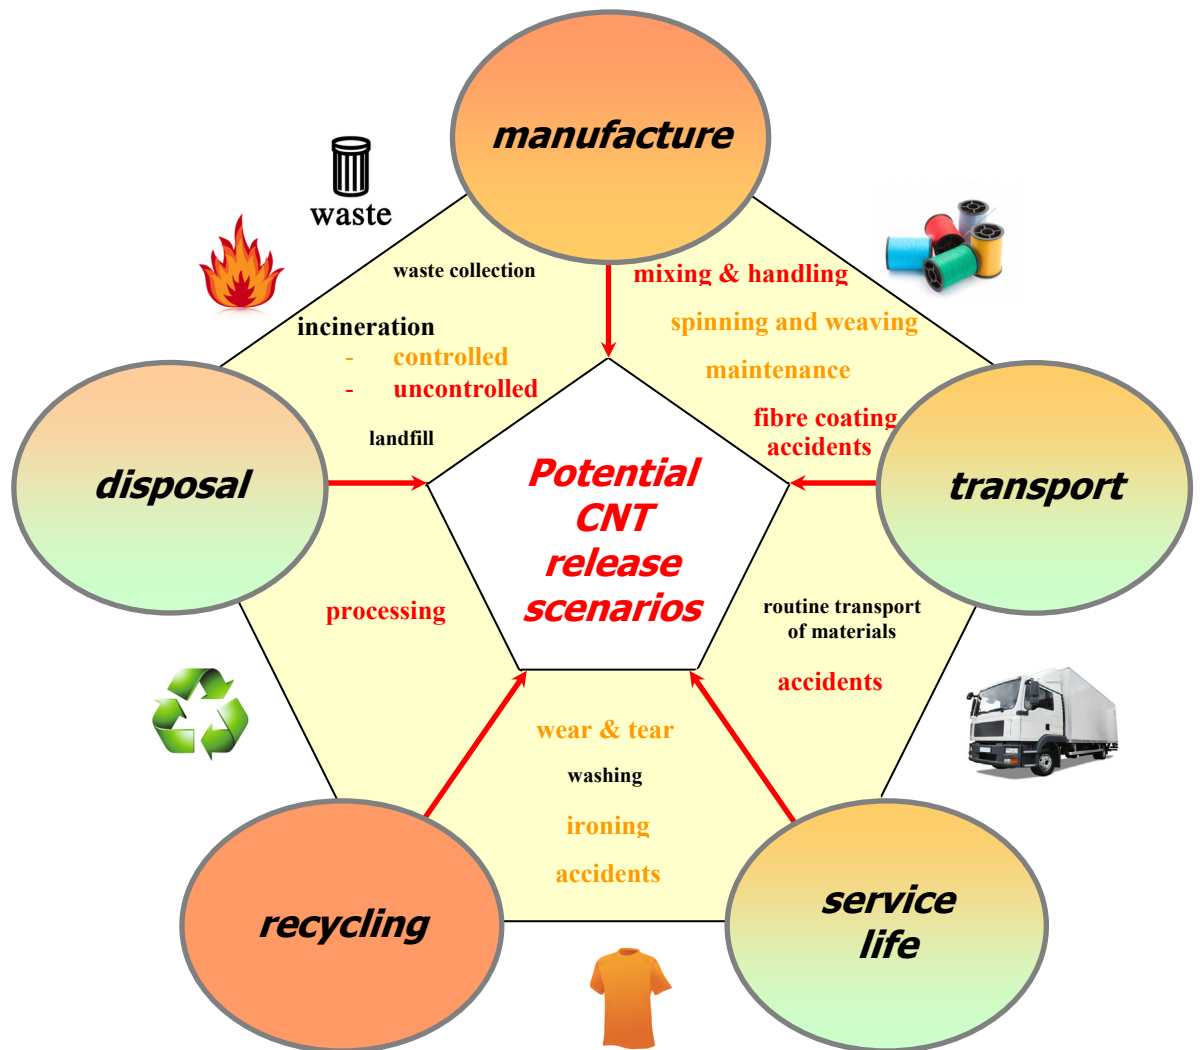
manufacture

waste

waste collection

incineration
- controlled
- uncontrolled

landfill

mixing & handling

spinning and weaving

maintenance

fibre coating accidents

disposal

Potential CNT release scenarios

transport

processing

routine transport of materials

accidents

wear & tear

washing

ironing

accidents

recycling

service life